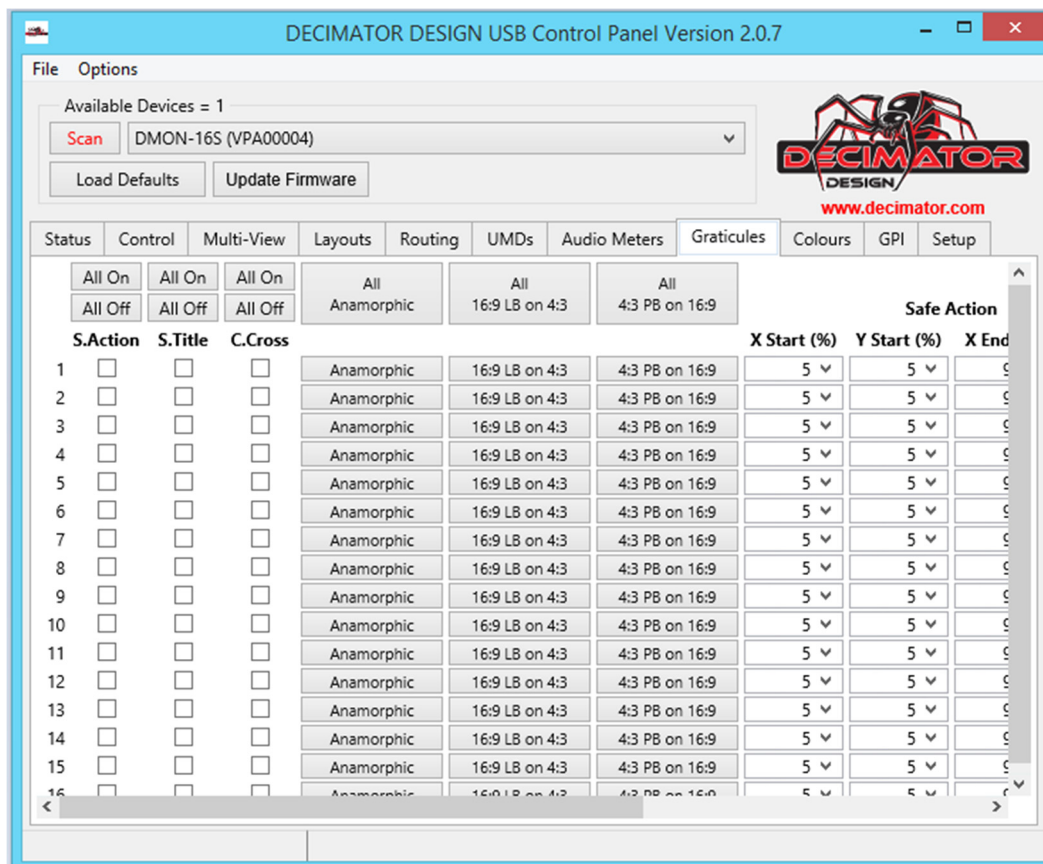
DECIMATOR DESIGN USB Control Panel Version 2.0.7

File Options

Available Devices = 1

Scan DMON-16S (VPA00004)

Load Defaults Update Firmware

DECIMATOR DESIGN

www.decimator.com

Status | Control | Multi-View | Layouts | Routing | UMDs | Audio Meters | Graticules | Colours | GPI | Setup

All On All On All On
All Off All Off All Off

All Anamorphic | All 16:9 LB on 4:3 | All 4:3 PB on 16:9

Safe Action

| | S.Action | S.Title | C.Cross | | | | X Start (%) | Y Start (%) | X End |
|---|---|---|---|---|---|---|---|---|---|
| 1 | ☐ | ☐ | ☐ | Anamorphic | 16:9 LB on 4:3 | 4:3 PB on 16:9 | 5 | 5 | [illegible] |
| 2 | ☐ | ☐ | ☐ | Anamorphic | 16:9 LB on 4:3 | 4:3 PB on 16:9 | 5 | 5 | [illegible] |
| 3 | ☐ | ☐ | ☐ | Anamorphic | 16:9 LB on 4:3 | 4:3 PB on 16:9 | 5 | 5 | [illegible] |
| 4 | ☐ | ☐ | ☐ | Anamorphic | 16:9 LB on 4:3 | 4:3 PB on 16:9 | 5 | 5 | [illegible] |
| 5 | ☐ | ☐ | ☐ | Anamorphic | 16:9 LB on 4:3 | 4:3 PB on 16:9 | 5 | 5 | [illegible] |
| 6 | ☐ | ☐ | ☐ | Anamorphic | 16:9 LB on 4:3 | 4:3 PB on 16:9 | 5 | 5 | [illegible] |
| 7 | ☐ | ☐ | ☐ | Anamorphic | 16:9 LB on 4:3 | 4:3 PB on 16:9 | 5 | 5 | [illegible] |
| 8 | ☐ | ☐ | ☐ | Anamorphic | 16:9 LB on 4:3 | 4:3 PB on 16:9 | 5 | 5 | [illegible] |
| 9 | ☐ | ☐ | ☐ | Anamorphic | 16:9 LB on 4:3 | 4:3 PB on 16:9 | 5 | 5 | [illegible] |
| 10 | ☐ | ☐ | ☐ | Anamorphic | 16:9 LB on 4:3 | 4:3 PB on 16:9 | 5 | 5 | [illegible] |
| 11 | ☐ | ☐ | ☐ | Anamorphic | 16:9 LB on 4:3 | 4:3 PB on 16:9 | 5 | 5 | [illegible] |
| 12 | ☐ | ☐ | ☐ | Anamorphic | 16:9 LB on 4:3 | 4:3 PB on 16:9 | 5 | 5 | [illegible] |
| 13 | ☐ | ☐ | ☐ | Anamorphic | 16:9 LB on 4:3 | 4:3 PB on 16:9 | 5 | 5 | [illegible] |
| 14 | ☐ | ☐ | ☐ | Anamorphic | 16:9 LB on 4:3 | 4:3 PB on 16:9 | 5 | 5 | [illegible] |
| 15 | ☐ | ☐ | ☐ | Anamorphic | 16:9 LB on 4:3 | 4:3 PB on 16:9 | 5 | 5 | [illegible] |
| 16 | ☐ | ☐ | ☐ | Anamorphic | 16:9 LB on 4:3 | 4:3 PB on 16:9 | 5 | 5 | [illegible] |